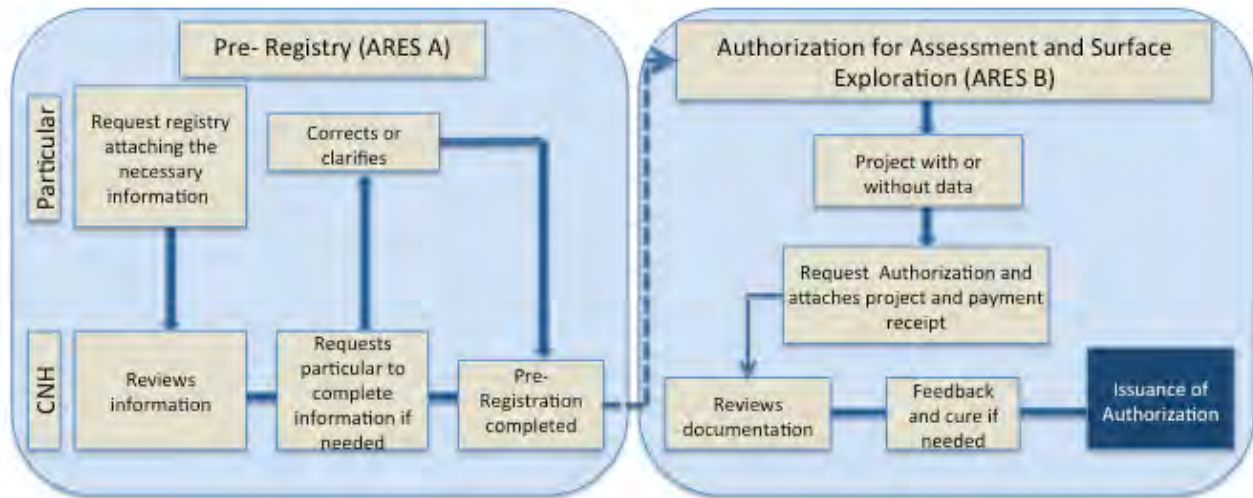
Pre- Registry (ARES A)

Particular

Request registry attaching the necessary information

Corrects or clarifies

CNH

Reviews information

Requests particular to complete information if needed

Pre-Registration completed

Authorization for Assessment and Surface Exploration (ARES B)

Project with or without data

Request Authorization and attaches project and payment receipt

Reviews documentation

Feedback and cure if needed

Issuance of Authorization